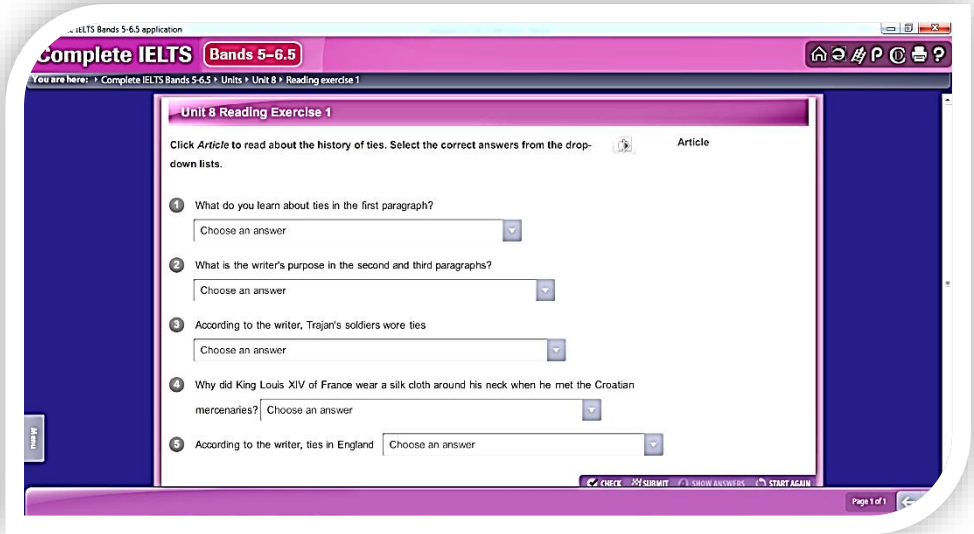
IELTS Bands 5-6.5 application

Complete IELTS Bands 5–6.5

You are here: ▸ Complete IELTS Bands 5-6.5 ▸ Units ▸ Unit 8 ▸ Reading exercise 1

Unit 8 Reading Exercise 1

Click *Article* to read about the history of ties. Select the correct answers from the drop-down lists.

Article

1 What do you learn about ties in the first paragraph?

Choose an answer

2 What is the writer's purpose in the second and third paragraphs?

Choose an answer

3 According to the writer, Trajan's soldiers wore ties

Choose an answer

4 Why did King Louis XIV of France wear a silk cloth around his neck when he met the Croatian mercenaries? Choose an answer

5 According to the writer, ties in England Choose an answer

Menu

CHECK SUBMIT SHOW ANSWERS START AGAIN

Page 1 of 1